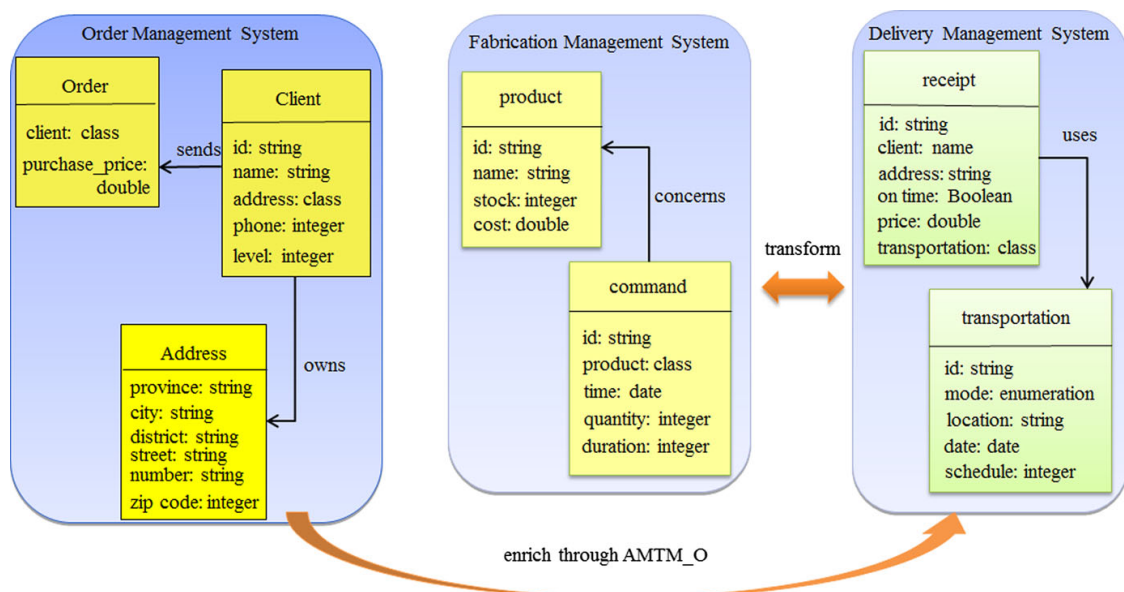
Order Management System

Order

client: class
purchase_price: double

sends

Client

id: string
name: string
address: class
phone: integer
level: integer

owns

Address

province: string
city: string
district: string
street: string
number: string
zip code: integer

Fabrication Management System

product

id: string
name: string
stock: integer
cost: double

concerns

command

id: string
product: class
time: date
quantity: integer
duration: integer

transform

Delivery Management System

receipt

id: string
client: name
address: string
on time: Boolean
price: double
transportation: class

uses

transportation

id: string
mode: enumeration
location: string
date: date
schedule: integer

enrich through AMTM_O